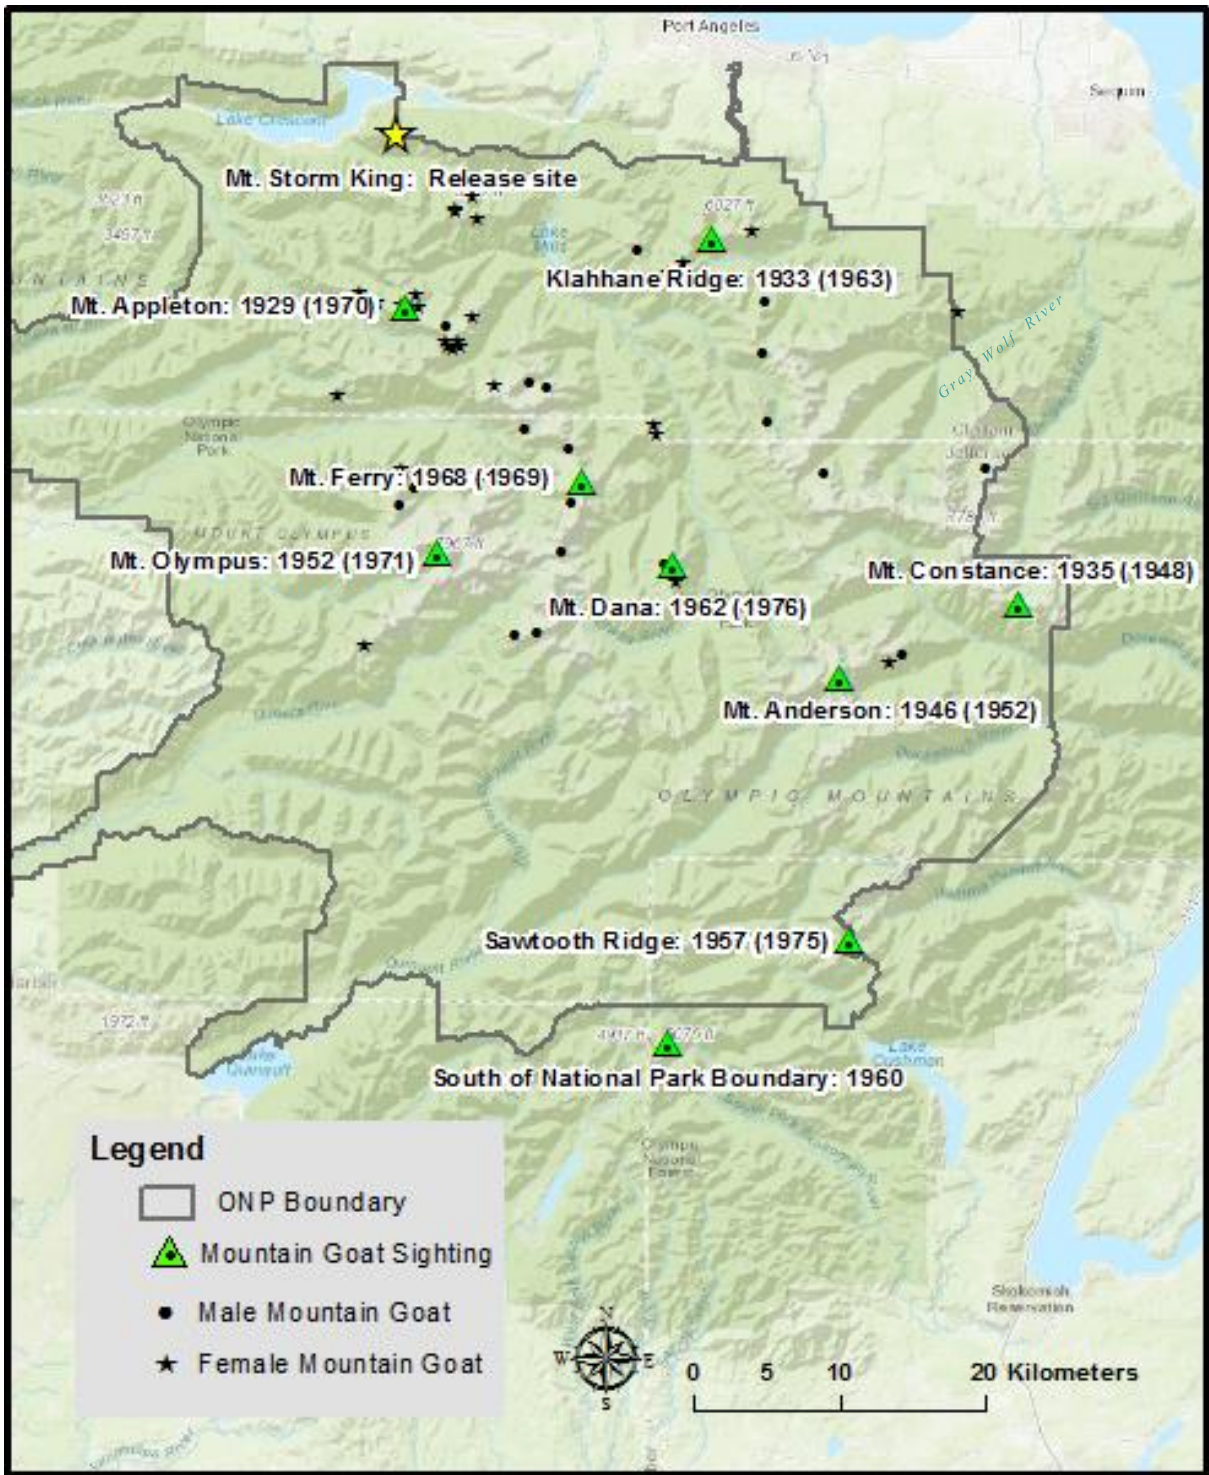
Port Angeles

Sequim

Lake Crescent

Mt. Storm King: Release site

6027 ft

Klahhane Ridge: 1933 (1963)

Mt. Appleton: 1929 (1970)

Gray Wolf River

Olympic National Park

Mt. Ferry: 1968 (1969)

MOUNT OLYMPUS

Mt. Olympus: 1952 (1971)

Mt. Constance: 1935 (1948)

Mt. Dana: 1962 (1976)

Mt. Anderson: 1946 (1952)

OLYMPIC MOUNTAINS

Sawtooth Ridge: 1957 (1975)

1972 ft

Lake Quinault

Lake Cushman

South of National Park Boundary: 1960

Olympic National Forest

Skokomish Reservation

Legend

ONP Boundary

Mountain Goat Sighting

Male Mountain Goat

Female Mountain Goat

N
W E
S

0 5 10 20 Kilometers